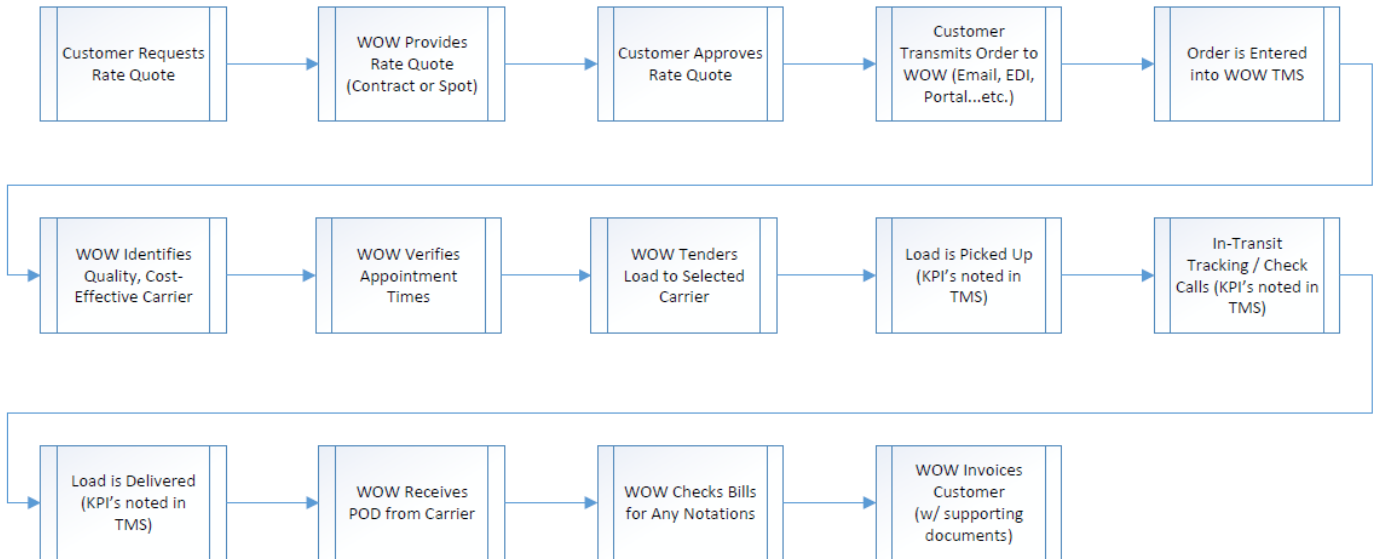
Customer Requests Rate Quote

WOW Provides Rate Quote (Contract or Spot)

Customer Approves Rate Quote

Customer Transmits Order to WOW (Email, EDI, Portal...etc.)

Order is Entered into WOW TMS

WOW Identifies Quality, Cost-Effective Carrier

WOW Verifies Appointment Times

WOW Tenders Load to Selected Carrier

Load is Picked Up (KPI's noted in TMS)

In-Transit Tracking / Check Calls (KPI's noted in TMS)

Load is Delivered (KPI's noted in TMS)

WOW Receives POD from Carrier

WOW Checks Bills for Any Notations

WOW Invoices Customer (w/ supporting documents)